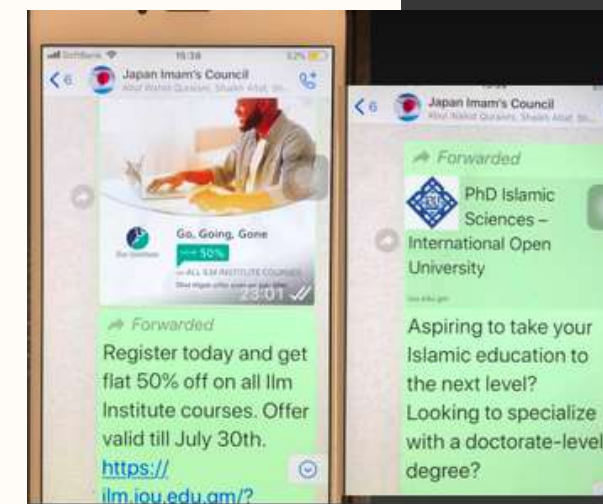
SoftBank 15:38 53%

< 6 Japan Imam's Council
Abul Nahid Qurashi, Shaikh Afzal, Sh...

Go, Going, Gone
50%
on ALL ILM INSTITUTE COURSES
Offer valid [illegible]

23:01

Forwarded
Register today and get flat 50% off on all Ilm Institute courses. Offer valid till July 30th.
https://
ilm.iou.edu.gm/?

< 6 Japan Imam's Council
Abul Nahid Qurashi, Shaikh Afzal, Sh...

Forwarded
PhD Islamic Sciences – International Open University
iou.edu.gm
Aspiring to take your Islamic education to the next level? Looking to specialize with a doctorate-level degree?